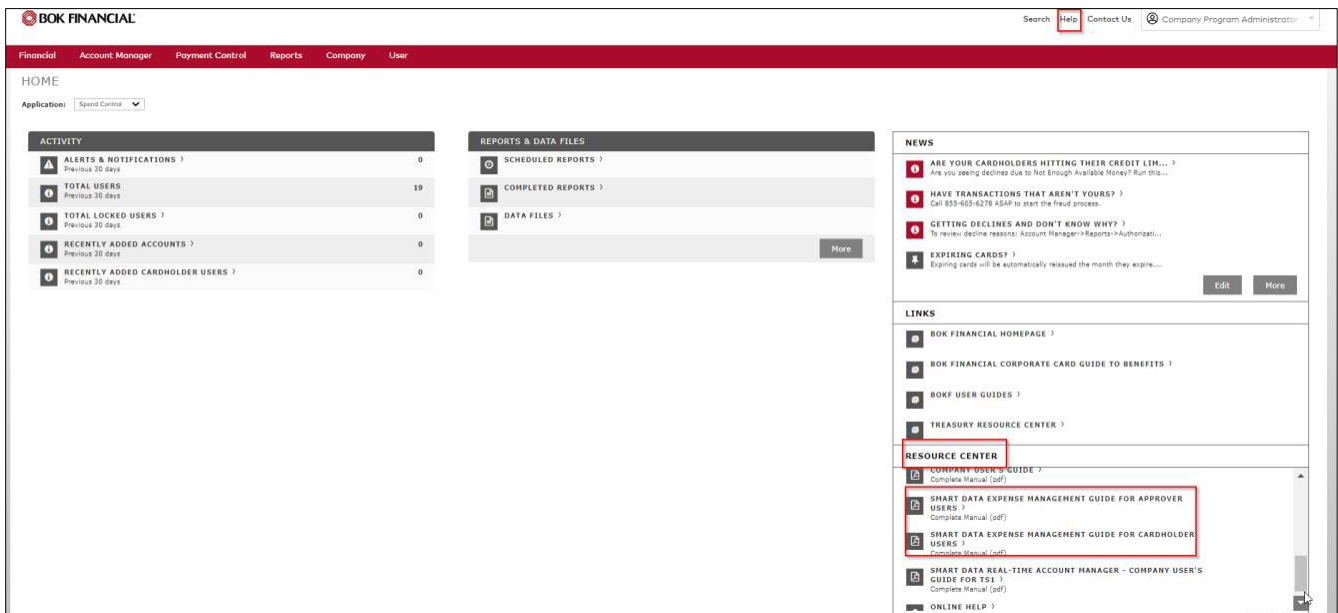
BOK FINANCIAL

Search Help Contact Us Company Program Administrator

Financial Account Manager Payment Control Reports Company User

HOME

Application: Spend Control

ACTIVITY

ALERTS & NOTIFICATIONS › Previous 30 days 0

TOTAL USERS Previous 30 days 19

TOTAL LOCKED USERS › Previous 30 days 0

RECENTLY ADDED ACCOUNTS › Previous 30 days 0

RECENTLY ADDED CARDHOLDER USERS › Previous 30 days 0

REPORTS & DATA FILES

SCHEDULED REPORTS ›

COMPLETED REPORTS ›

DATA FILES ›

More

NEWS

ARE YOUR CARDHOLDERS HITTING THEIR CREDIT LIM... › Are you seeing declines due to Not Enough Available Money? Run this...

HAVE TRANSACTIONS THAT AREN'T YOURS? › Call 855-603-6278 ASAP to start the fraud process.

GETTING DECLINES AND DON'T KNOW WHY? › To review decline reasons: Account Manager->Reports->Authorizati...

EXPIRING CARDS? › Expiring cards will be automatically reissued the month they expire....

Edit More

LINKS

BOK FINANCIAL HOMEPAGE ›

BOK FINANCIAL CORPORATE CARD GUIDE TO BENEFITS ›

BOKF USER GUIDES ›

TREASURY RESOURCE CENTER ›

RESOURCE CENTER

COMPANY USER'S GUIDE › Complete Manual (pdf)

SMART DATA EXPENSE MANAGEMENT GUIDE FOR APPROVER USERS › Complete Manual (pdf)

SMART DATA EXPENSE MANAGEMENT GUIDE FOR CARDHOLDER USERS › Complete Manual (pdf)

SMART DATA REAL-TIME ACCOUNT MANAGER - COMPANY USER'S GUIDE FOR TS1 › Complete Manual (pdf)

ONLINE HELP ›